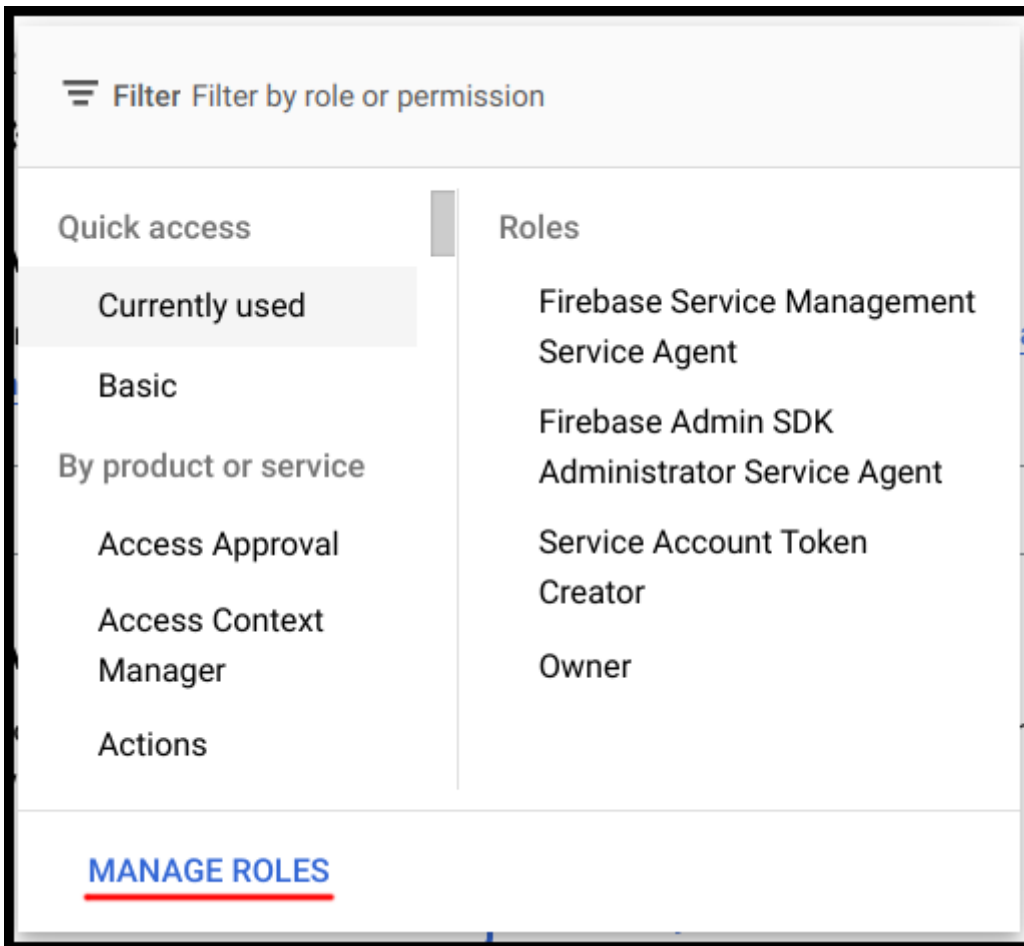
Filter Filter by role or permission

Quick access

Currently used

Basic

By product or service

Access Approval

Access Context Manager

Actions

Roles

Firebase Service Management Service Agent

Firebase Admin SDK Administrator Service Agent

Service Account Token Creator

Owner

MANAGE ROLES